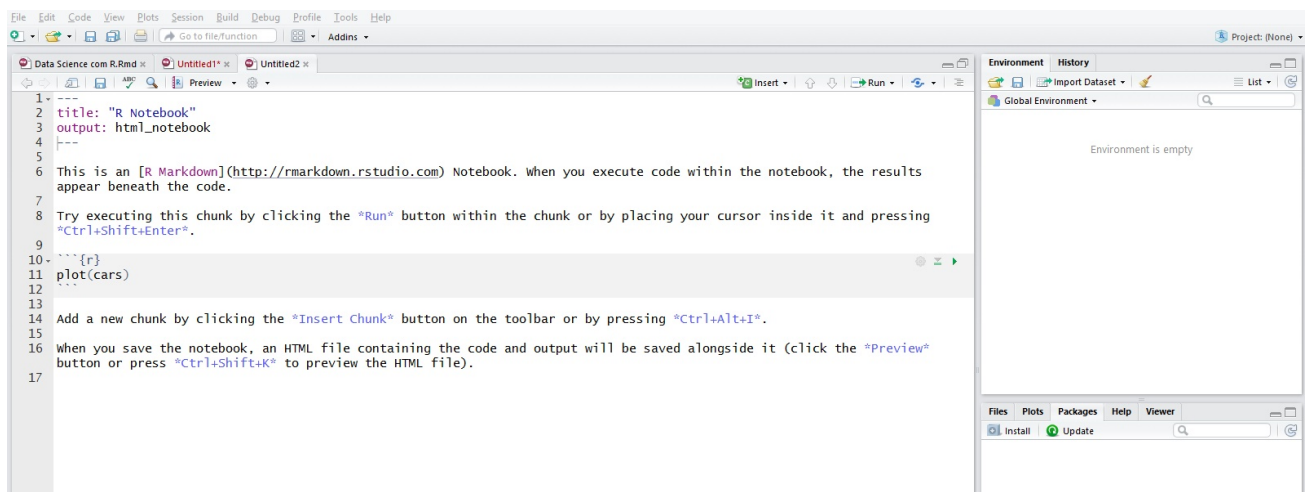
File Edit Code View Plots Session Build Debug Profile Tools Help

Go to file/function | Addins

Project: (None)

Data Science com R.Rmd × | Untitled1* × | Untitled2 ×

Preview | Insert | Run

1 ---
2 title: "R Notebook"
3 output: html_notebook
4 ---
5
6 This is an [R Markdown](http://rmarkdown.rstudio.com) Notebook. When you execute code within the notebook, the results appear beneath the code.
7
8 Try executing this chunk by clicking the *Run* button within the chunk or by placing your cursor inside it and pressing *Ctrl+Shift+Enter*.
9
10 ```{r}
11 plot(cars)
12 ```
13
14 Add a new chunk by clicking the *Insert Chunk* button on the toolbar or by pressing *Ctrl+Alt+I*.
15
16 When you save the notebook, an HTML file containing the code and output will be saved alongside it (click the *Preview* button or press *Ctrl+Shift+K* to preview the HTML file).
17

Environment | History

Import Dataset | List

Global Environment

Environment is empty

Files | Plots | Packages | Help | Viewer

Install | Update